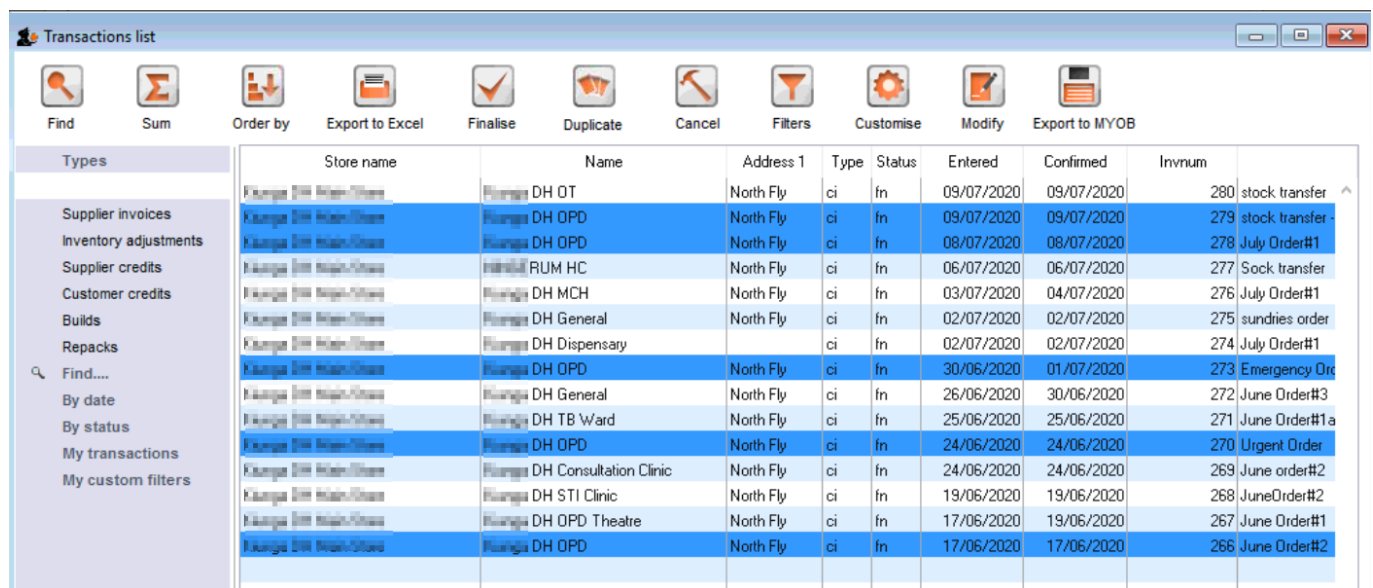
Transactions list

Find Sum Order by Export to Excel Finalise Duplicate Cancel Filters Customise Modify Export to MYOB

Types

Supplier invoices
Inventory adjustments
Supplier credits
Customer credits
Builds
Repacks
Find....
By date
By status
My transactions
My custom filters

| Store name | Name | Address 1 | Type | Status | Entered | Confirmed | Invnum | |
|---|---|---|---|---|---|---|---|---|
| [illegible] | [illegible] DH OT | North Fly | ci | fn | 09/07/2020 | 09/07/2020 | 280 | stock transfer |
| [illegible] | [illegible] DH OPD | North Fly | ci | fn | 09/07/2020 | 09/07/2020 | 279 | stock transfer - |
| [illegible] | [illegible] DH OPD | North Fly | ci | fn | 08/07/2020 | 08/07/2020 | 278 | July Order#1 |
| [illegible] | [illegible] RUM HC | North Fly | ci | fn | 06/07/2020 | 06/07/2020 | 277 | Sock transfer |
| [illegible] | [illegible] DH MCH | North Fly | ci | fn | 03/07/2020 | 04/07/2020 | 276 | July Order#1 |
| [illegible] | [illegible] DH General | North Fly | ci | fn | 02/07/2020 | 02/07/2020 | 275 | sundries order |
| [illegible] | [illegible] DH Dispensary | | ci | fn | 02/07/2020 | 02/07/2020 | 274 | July Order#1 |
| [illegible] | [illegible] DH OPD | North Fly | ci | fn | 30/06/2020 | 01/07/2020 | 273 | Emergency Ord |
| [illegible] | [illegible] DH General | North Fly | ci | fn | 26/06/2020 | 30/06/2020 | 272 | June Order#3 |
| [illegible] | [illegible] DH TB Ward | North Fly | ci | fn | 25/06/2020 | 25/06/2020 | 271 | June Order#1a |
| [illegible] | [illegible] DH OPD | North Fly | ci | fn | 24/06/2020 | 24/06/2020 | 270 | Urgent Order |
| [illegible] | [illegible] DH Consultation Clinic | North Fly | ci | fn | 24/06/2020 | 24/06/2020 | 269 | June order#2 |
| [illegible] | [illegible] DH STI Clinic | North Fly | ci | fn | 19/06/2020 | 19/06/2020 | 268 | JuneOrder#2 |
| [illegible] | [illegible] DH OPD Theatre | North Fly | ci | fn | 17/06/2020 | 19/06/2020 | 267 | June Order#1 |
| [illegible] | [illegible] DH OPD | North Fly | ci | fn | 17/06/2020 | 17/06/2020 | 266 | June Order#2 |